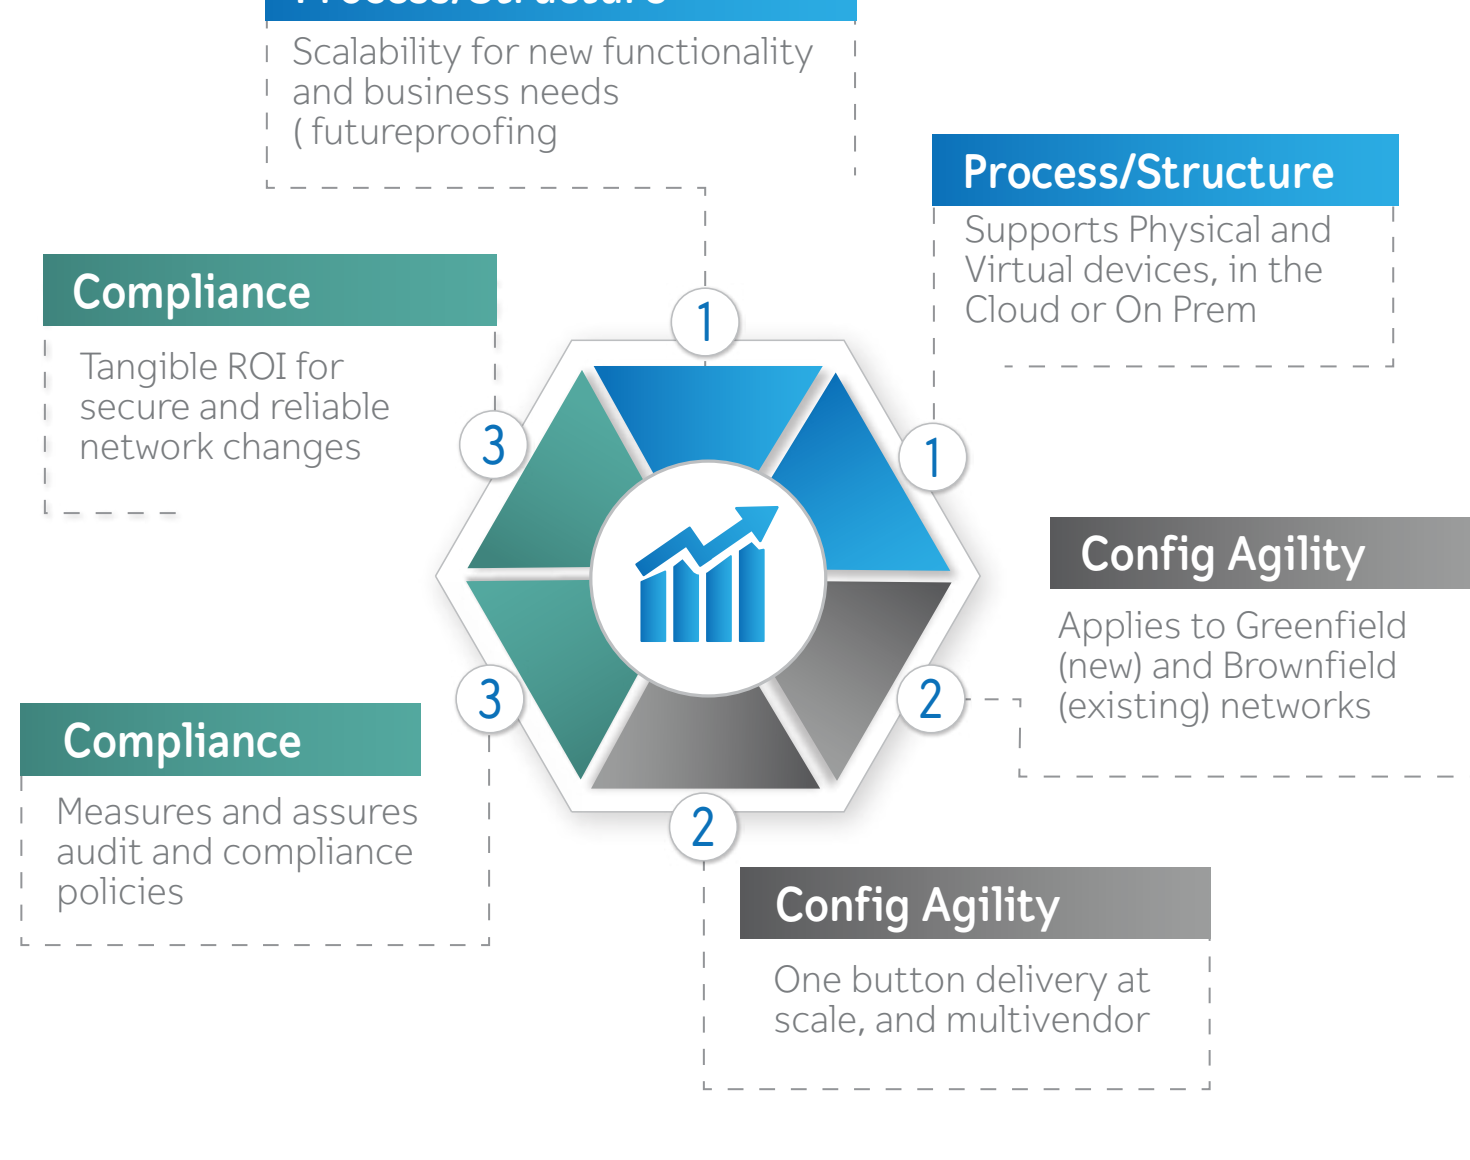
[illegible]

Scalability for new functionality and business needs ( futureproofing

Process/Structure

Supports Physical and Virtual devices, in the Cloud or On Prem

Compliance

Tangible ROI for secure and reliable network changes

1

1

3

3

2

2

Config Agility

Applies to Greenfield (new) and Brownfield (existing) networks

Compliance

Measures and assures audit and compliance policies

Config Agility

One button delivery at scale, and multivendor